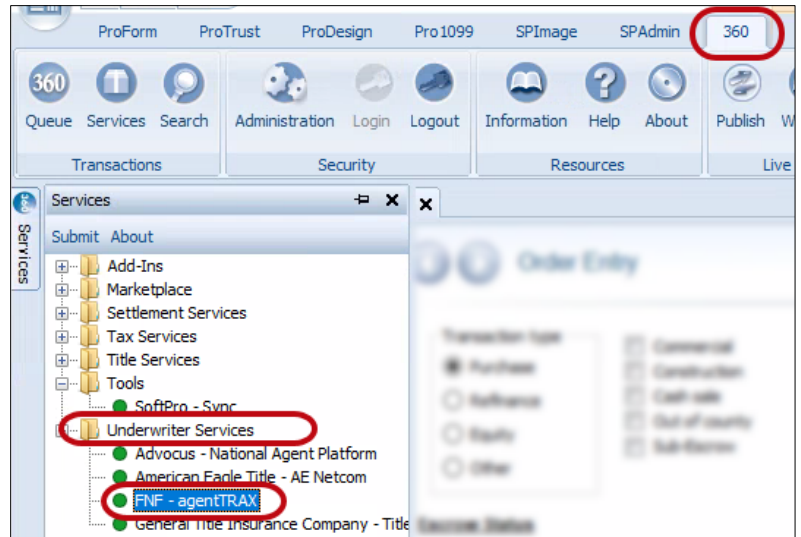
ProForm ProTrust ProDesign Pro1099 SPImage SPAdmin 360

360 Queue Services Search
Transactions

Administration Login Logout
Security

Information Help About
Resources

Publish W
Live

Services

Services
Submit About

Add-Ins
Marketplace
Settlement Services
Tax Services
Title Services
Tools
SoftPro - Sync
Underwriter Services
Advocus - National Agent Platform
American Eagle Title - AE Netcom
FNF - agentTRAX
General Title Insurance Company - Title

Order Entry

Transaction type
Purchase
Refinance
Equity
Other

Commercial
Construction
Cash sale
Out of county
Sub-Escrow

Escrow Status